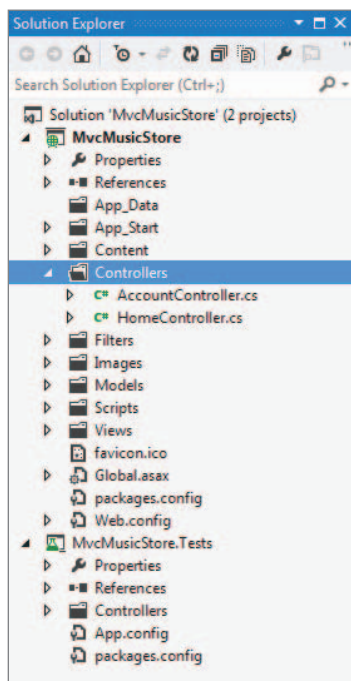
Solution Explorer

Search Solution Explorer (Ctrl+;)

Solution 'MvcMusicStore' (2 projects)
MvcMusicStore
Properties
References
App_Data
App_Start
Content
Controllers
C# AccountController.cs
C# HomeController.cs
Filters
Images
Models
Scripts
Views
favicon.ico
Global.asax
packages.config
Web.config
MvcMusicStore.Tests
Properties
References
Controllers
App.config
packages.config